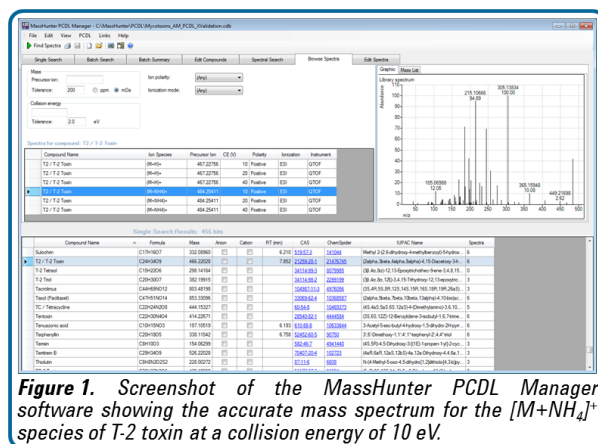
MassHunter PCDL Manager - C:\MassHunter\PCDL\Mycotoxins_AM_PCDL_Validation.cdb

File Edit View PCDL Links Help

Find Spectra

Single Search | Batch Search | Batch Summary | Edit Compounds | Spectral Search | Browse Spectra | Edit Spectra

Mass
Precursor ion:
Tolerance: 200 ppm mDa
Collision energy
Tolerance: 2.0 eV

Ion polarity: (Any)
Ionization mode: (Any)

Spectra for compound: T2 / T-2 Toxin

| Compound Name | Ion Species | Precursor Ion | CE (V) | Polarity | Ionization | Instrument |
|---|---|---|---|---|---|---|
| T2 / T-2 Toxin | (M+H)+ | 467.22756 | 10 | Positive | ESI | QTOF |
| T2 / T-2 Toxin | (M+H)+ | 467.22756 | 20 | Positive | ESI | QTOF |
| T2 / T-2 Toxin | (M+H)+ | 467.22756 | 40 | Positive | ESI | QTOF |
| T2 / T-2 Toxin | (M+NH4)+ | 484.25411 | 10 | Positive | ESI | QTOF |
| T2 / T-2 Toxin | (M+NH4)+ | 484.25411 | 20 | Positive | ESI | QTOF |
| T2 / T-2 Toxin | (M+NH4)+ | 484.25411 | 40 | Positive | ESI | QTOF |

Graphic | Mass List
Library spectrum
Abundance
215.10666 94.89
305.15034 100
105.06560 12.05
385.15948 10.08
449.21698 2.62
m/z

Single Search Results: 455 hits

| Compound Name | Formula | Mass | Anion | Cation | RT (min) | CAS | ChemSpider | IUPAC Name | Spectra |
|---|---|---|---|---|---|---|---|---|---|
| Sulochrin | C17H16O7 | 332.08960 | | | 6.210 | 519-57-3 | 141064 | Methyl 2-(2,6-dihydroxy-4-methylbenzoyl)-5-hydrox... | 6 |
| T2 / T-2 Toxin | C24H34O9 | 466.22028 | | | 7.852 | 21259-20-1 | 21475785 | (3alpha,8beta,4alpha,8alpha)-4,15-Diacetoxy-3-h... | 6 |
| T-2 Tetraol | C15H22O6 | 298.14164 | | | | 34114-99-3 | 8079665 | (3β,4α,8α)-12,13-Epoxytrichothec-9-ene-3,4,8,15... | 6 |
| T-2 Triol | C20H30O7 | 382.19915 | | | | 34114-98-2 | 2299189 | (3β,4α,8α,12β)-3,4,15-Trihydroxy-12,13-epoxytric... | 6 |
| Tacrolimus | C44H69NO12 | 803.48198 | | | | 104987-11-3 | 4579254 | (3S,4R,5S,8R,12S,14S,15R,16S,18R,19R,26aS)-... | 3 |
| Taxol (Paclitaxel) | C47H51NO14 | 853.33096 | | | | 33069-62-4 | 10368587 | (2alpha,5beta,7beta,10beta,13alpha)-4,10-bis(ac... | 6 |
| TC / Tetracycline | C22H24N2O8 | 444.15327 | | | | 60-54-8 | 10469373 | (4S,4aS,5aS,6S,12aS)-4-(Dimethylamino)-3,6,10... | 5 |
| Tentoxin | C22H30N4O4 | 414.22671 | | | | 28540-82-1 | 4444584 | (3S,6S,12Z)-12-Benzylidene-3-isobutyl-1,6,7trime... | 6 |
| Tenuazonic acid | C10H15NO3 | 197.10519 | | | 6.193 | 610-88-8 | 10630644 | 3-Acetyl-5-sec-butyl-4-hydroxy-1,5-dihydro-2H-pyr... | 6 |
| Terphenyllin | C20H18O5 | 338.11542 | | | 6.758 | 52452-60-5 | 90750 | 3',6'-Dimethoxy-1,1':4',1''-terphenyl-2',4,4''-triol | 6 |
| Terrein | C8H10O3 | 154.06299 | | | | 582-46-7 | 4941440 | (4S,5R)-4,5-Dihydroxy-3-[(1E)-1-propen-1-yl]-2-cyc... | 3 |
| Territrem B | C29H34O9 | 526.22028 | | | | 70407-20-4 | 102723 | (4aR,6aR,12aS,12bS)-4a,12a-Dihydroxy-4,4,6a,1... | 3 |
| Thiolutin | C8H8N2O2S2 | 228.00272 | | | | 87-11-6 | 6608 | N-(4-Methyl-5-oxo-4,5-dihydro[1,2]dithiolo[4,3-b]py... | 3 |

**Figure 1.** Screenshot of the MassHunter PCDL Manager software showing the accurate mass spectrum for the $[M+NH_4]^+$ species of T-2 toxin at a collision energy of 10 eV.